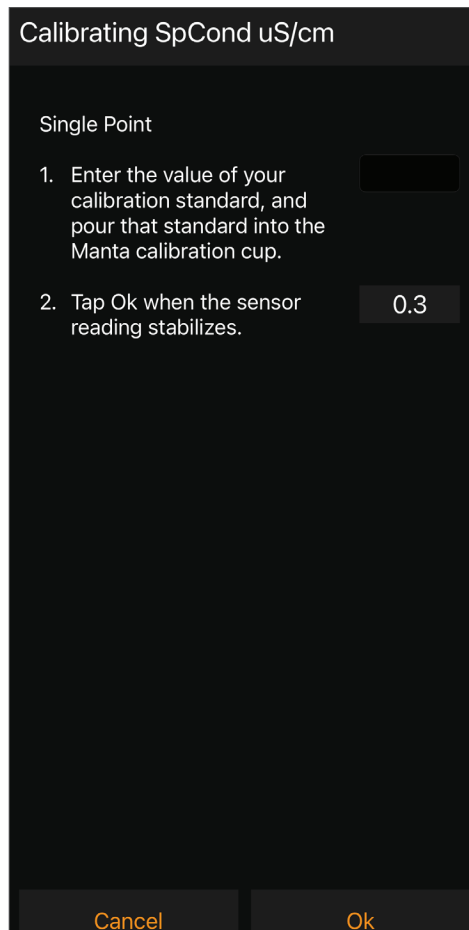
Calibrating SpCond uS/cm

Single Point

1. Enter the value of your calibration standard, and pour that standard into the Manta calibration cup.

2. Tap Ok when the sensor reading stabilizes.

0.3

Cancel

Ok